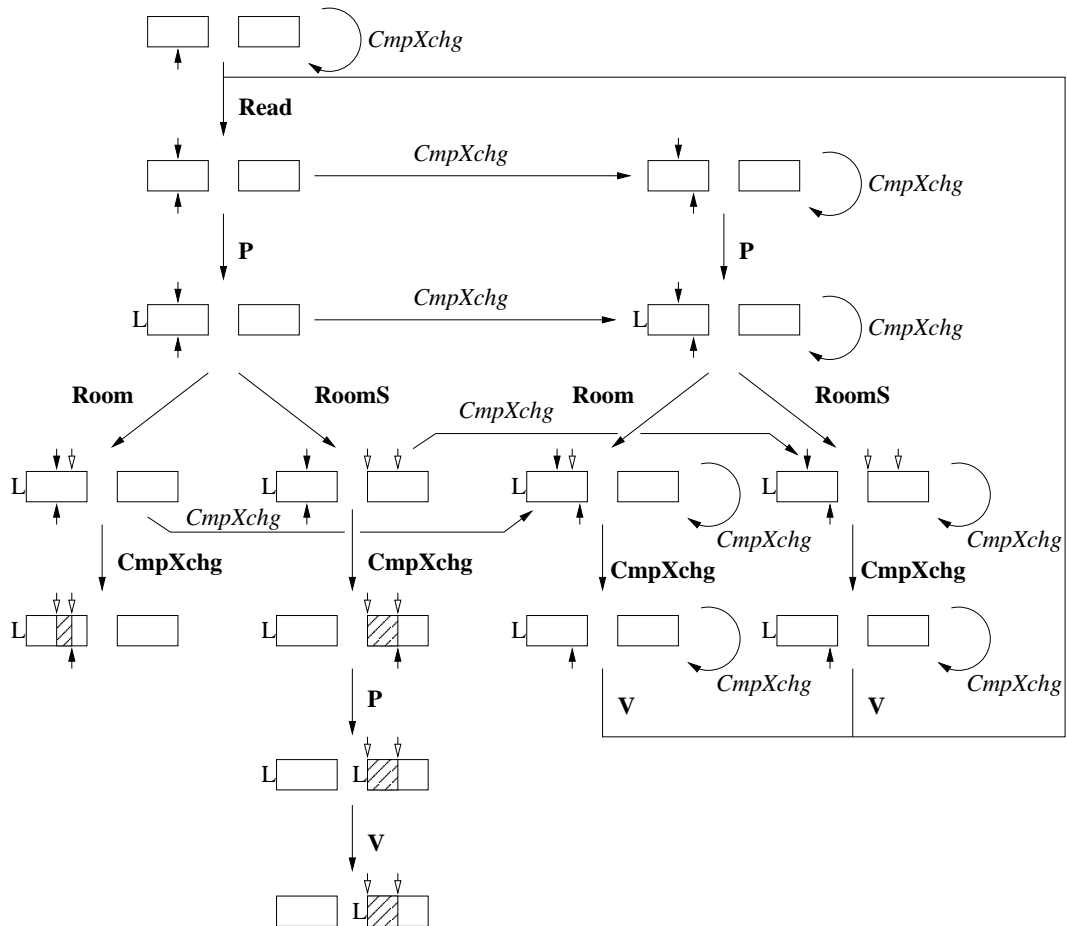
CmpXchg

Read

CmpXchg

CmpXchg

P

P

L

CmpXchg

L

CmpXchg

Room

RoomS

CmpXchg

Room

RoomS

L

L

L

L

CmpXchg

CmpXchg

CmpXchg

CmpXchg

CmpXchg

CmpXchg

CmpXchg

L

L

L

L

CmpXchg

CmpXchg

P

V

V

L

L

V

L